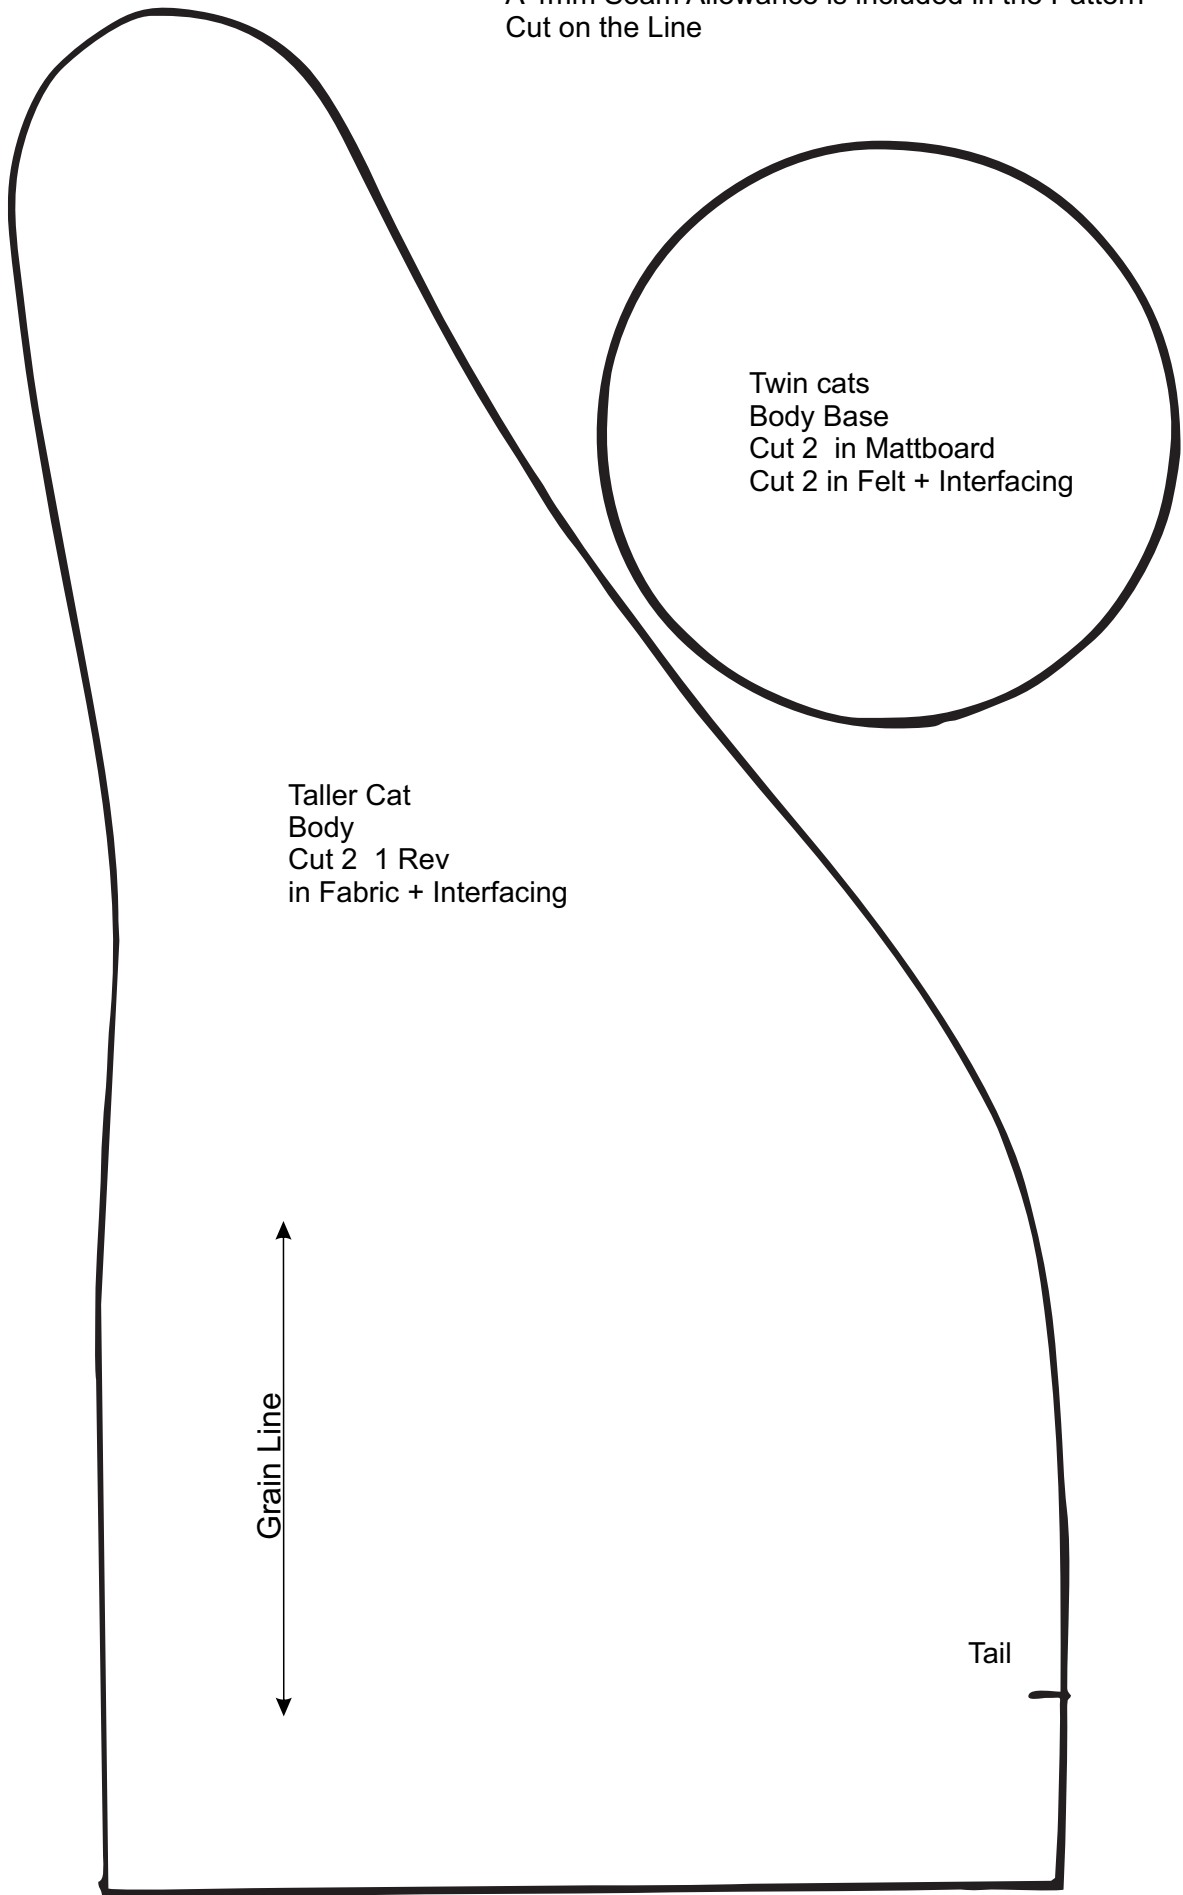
A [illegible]mm Seam Allowance is Included in the Pattern
Cut on the Line

Twin cats
Body Base
Cut 2 in Mattboard
Cut 2 in Felt + Interfacing

Taller Cat
Body
Cut 2 1 Rev
in Fabric + Interfacing

Grain Line

Tail